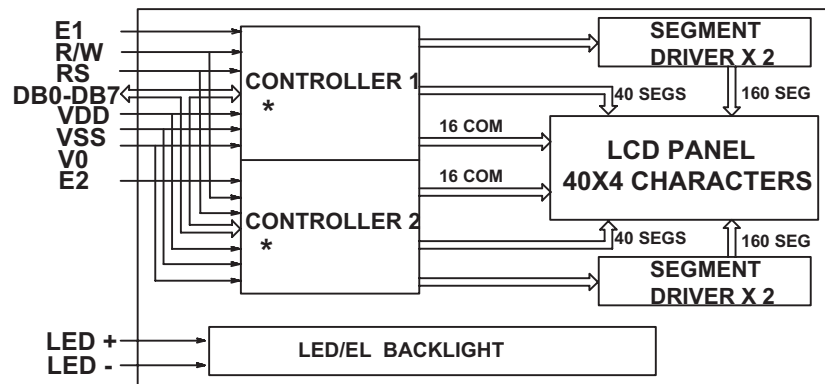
E1
R/W
RS
DB0-DB7
VDD
VSS
V0
E2

CONTROLLER 1
*

CONTROLLER 2
*

SEGMENT DRIVER X 2

40 SEGS

160 SEG

16 COM

16 COM

LCD PANEL
40X4 CHARACTERS

40 SEGS

160 SEG

SEGMENT DRIVER X 2

LED +
LED -

LED/EL BACKLIGHT